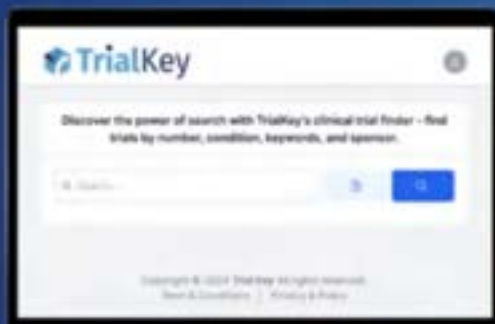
TrialKey

Discover the power of search with TrialKey's clinical trial finder - find trials by number, condition, keywords, and sponsor.

Search...

Copyright © 2024 TrialKey. All rights reserved.
Terms & Conditions | Privacy & Policy